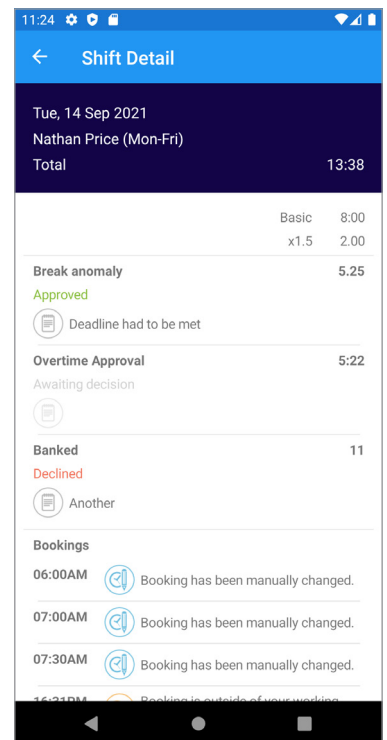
11:24

Shift Detail

Tue, 14 Sep 2021
Nathan Price (Mon-Fri)
Total 13:38

Basic 8:00
x1.5 2.00

Break anomaly 5.25
Approved
Deadline had to be met

Overtime Approval 5:22
Awaiting decision

Banked 11
Declined
Another

Bookings
06:00AM Booking has been manually changed.
07:00AM Booking has been manually changed.
07:30AM Booking has been manually changed.
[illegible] Booking is outside of your working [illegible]